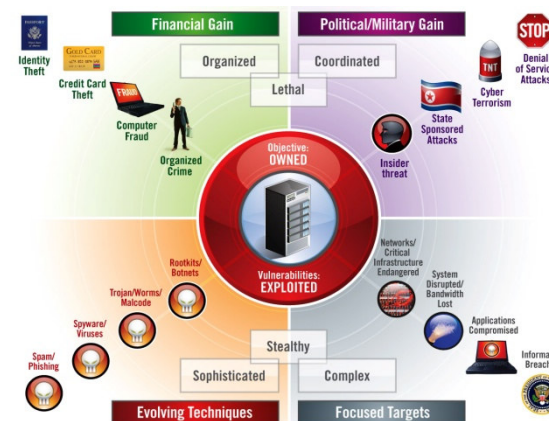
Financial Gain

Political/Military Gain

Organized

Coordinated

Lethal

PASSPORT

Identity Theft

GOLD CARD

Credit Card Theft

FRAUD

Computer Fraud

Organized Crime

STOP

Denial of Servic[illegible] Attacks

TNT

Cyber Terrorism

State Sponsored Attacks

Insider threat

Objective: OWNED

Vulnerabilities: EXPLOITED

Rootkits/ Botnets

Trojan/Worms/ Malcode

Spyware/ Viruses

Spam/ Phishing

Networks/ Critical Infrastructure Endangered

System Disrupted/ Bandwidth Lost

Applications Compromised

Informa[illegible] Breach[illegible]

Stealthy

Sophisticated

Complex

Evolving Techniques

Focused Targets